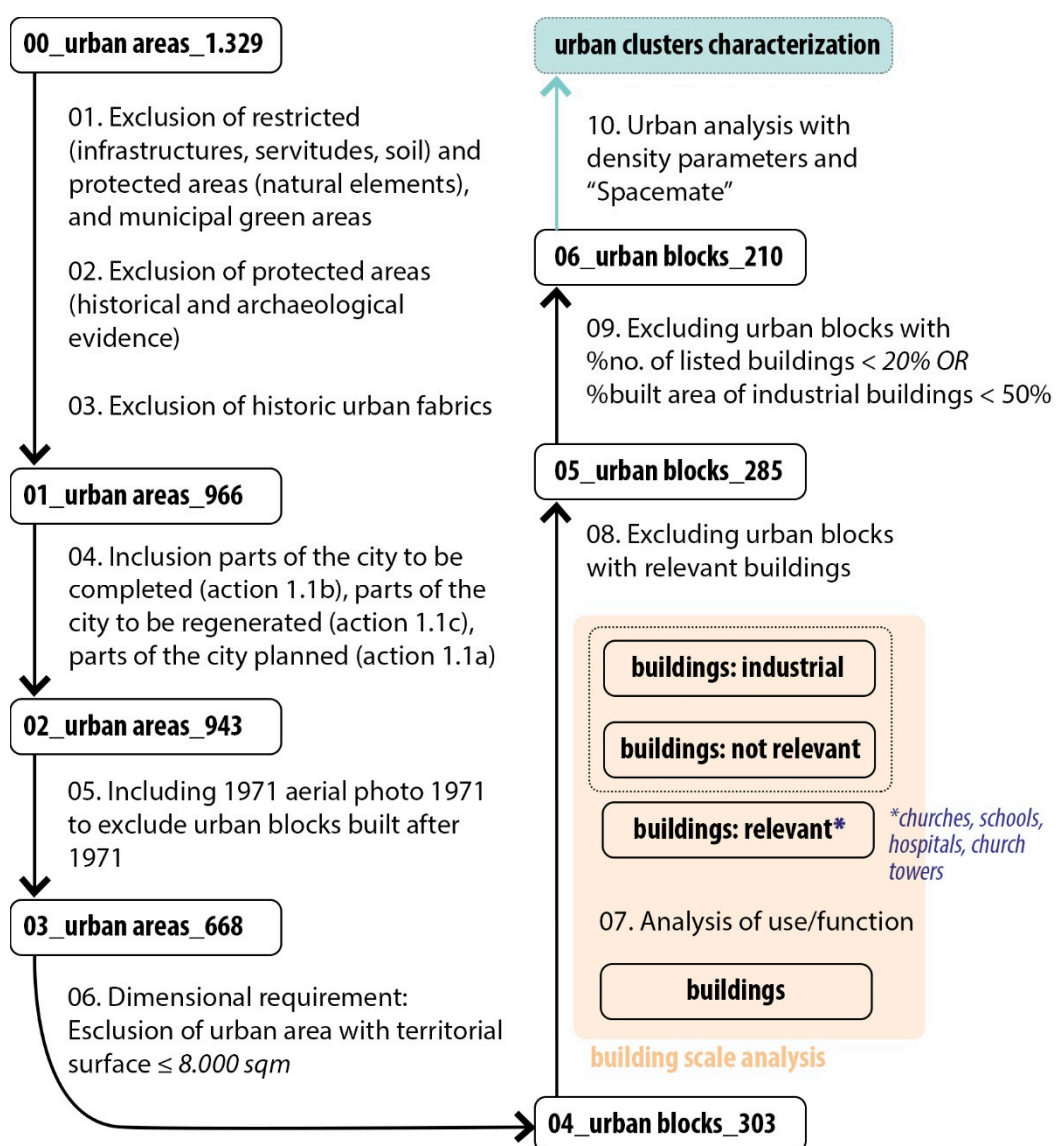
00_urban areas_1.329

01. Exclusion of restricted (infrastructures, servitudes, soil) and protected areas (natural elements), and municipal green areas

02. Exclusion of protected areas (historical and archaeological evidence)

03. Exclusion of historic urban fabrics

01_urban areas_966

04. Inclusion parts of the city to be completed (action 1.1b), parts of the city to be regenerated (action 1.1c), parts of the city planned (action 1.1a)

02_urban areas_943

05. Including 1971 aerial photo 1971 to exclude urban blocks built after 1971

03_urban areas_668

06. Dimensional requirement: Esclusion of urban area with territorial surface ≤ 8.000 sqm

04_urban blocks_303

buildings

07. Analysis of use/function

buildings: relevant*

*churches, schools, hospitals, church towers

buildings: not relevant

buildings: industrial

building scale analysis

08. Excluding urban blocks with relevant buildings

05_urban blocks_285

09. Excluding urban blocks with %no. of listed buildings < 20% OR %built area of industrial buildings < 50%

06_urban blocks_210

10. Urban analysis with density parameters and "Spacemate"

urban clusters characterization